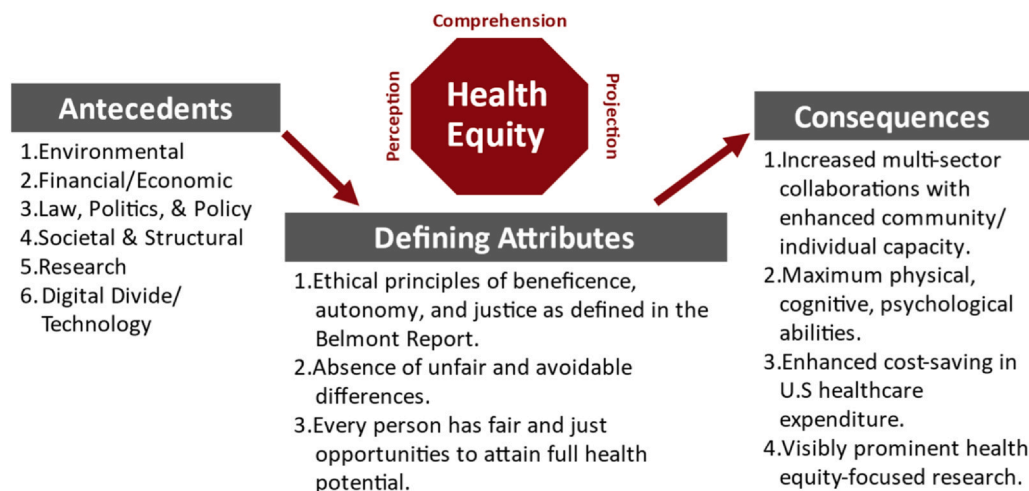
Comprehension

Perception

Health Equity

Projection

Antecedents

1.Environmental
2.Financial/Economic
3.Law, Politics, & Policy
4.Societal & Structural
5.Research
6. Digital Divide/ Technology

Defining Attributes

1.Ethical principles of beneficence, autonomy, and justice as defined in the Belmont Report.
2.Absence of unfair and avoidable differences.
3.Every person has fair and just opportunities to attain full health potential.

Consequences

1.Increased multi-sector collaborations with enhanced community/ individual capacity.
2.Maximum physical, cognitive, psychological abilities.
3.Enhanced cost-saving in U.S healthcare expenditure.
4.Visibly prominent health equity-focused research.